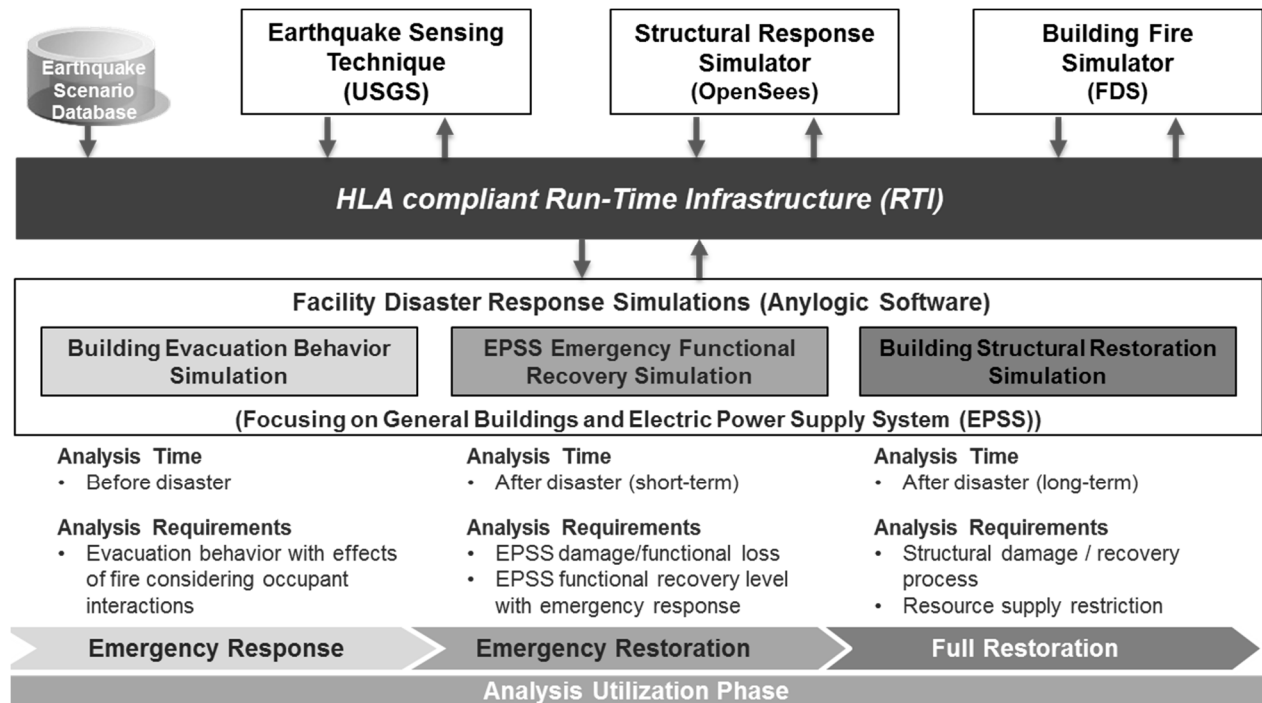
Earthquake Scenario Database

Earthquake Sensing Technique (USGS)

Structural Response Simulator (OpenSees)

Building Fire Simulator (FDS)

HLA compliant Run-Time Infrastructure (RTI)

Facility Disaster Response Simulations (Anylogic Software)

Building Evacuation Behavior Simulation

EPSS Emergency Functional Recovery Simulation

Building Structural Restoration Simulation

(Focusing on General Buildings and Electric Power Supply System (EPSS))

Analysis Time
• Before disaster

Analysis Requirements
• Evacuation behavior with effects of fire considering occupant interactions

Analysis Time
• After disaster (short-term)

Analysis Requirements
• EPSS damage/functional loss
• EPSS functional recovery level with emergency response

Analysis Time
• After disaster (long-term)

Analysis Requirements
• Structural damage / recovery process
• Resource supply restriction

Emergency Response

Emergency Restoration

Full Restoration

Analysis Utilization Phase